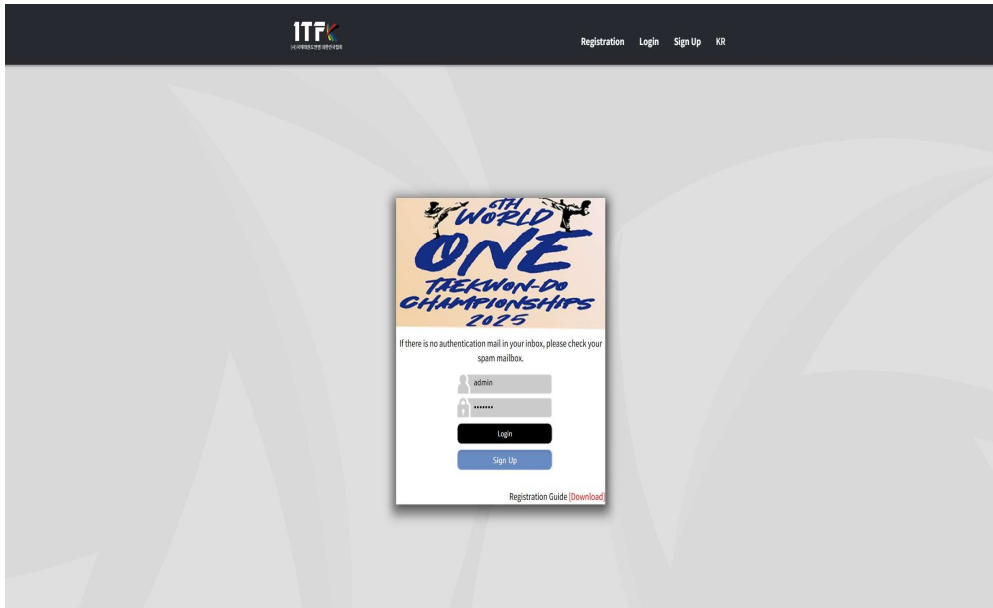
ITFK
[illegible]

Registration Login Sign Up KR

6TH WORLD ONE TAEKWON-DO CHAMPIONSHIPS 2025

If there is no authentication mail in your inbox, please check your spam mailbox.

admin

••••••••

Login

Sign Up

Registration Guide [Download]